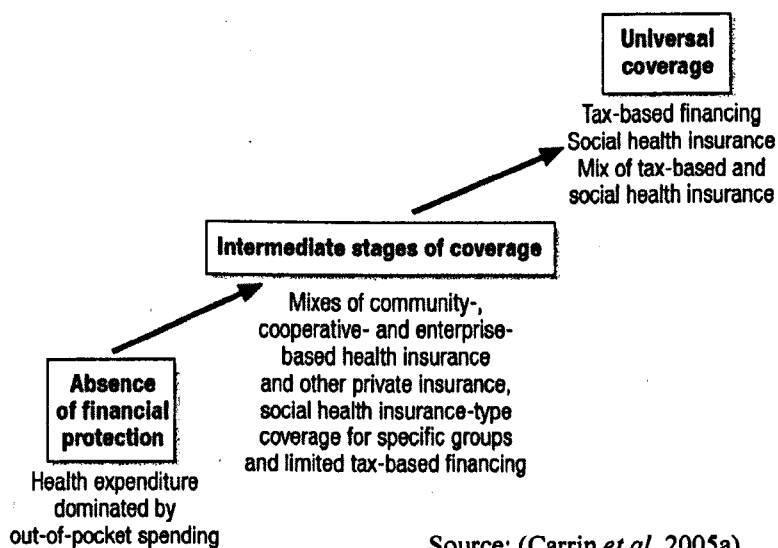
Universal coverage

Tax-based financing
Social health insurance
Mix of tax-based and social health insurance

Intermediate stages of coverage

Mixes of community-, cooperative- and enterprise-based health insurance and other private insurance, social health insurance-type coverage for specific groups and limited tax-based financing

Absence of financial protection

Health expenditure dominated by out-of-pocket spending

Source: (Carrin et al. 2005a)